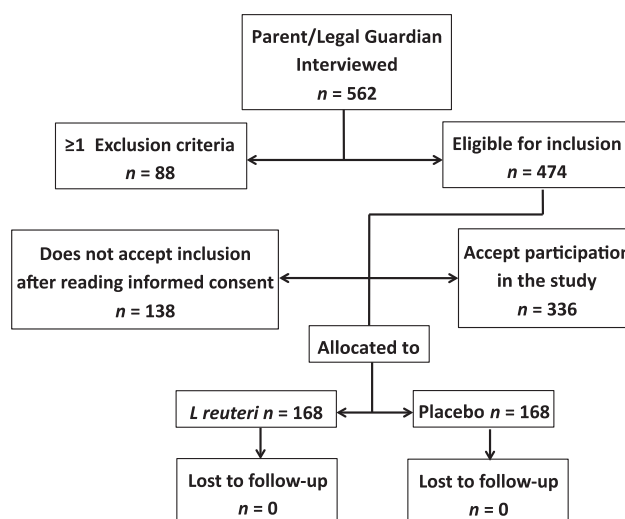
Parent/Legal Guardian Interviewed
$n$ = 562

≥1 Exclusion criteria
$n$ = 88

Eligible for inclusion
$n$ = 474

Does not accept inclusion after reading informed consent
$n$ = 138

Accept participatio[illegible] in the study
$n$ = 336

Allocated to

L reuteri $n$ = 168

Placebo $n$ = 168

Lost to follow-up
$n$ = 0

Lost to follow-up
$n$ = 0